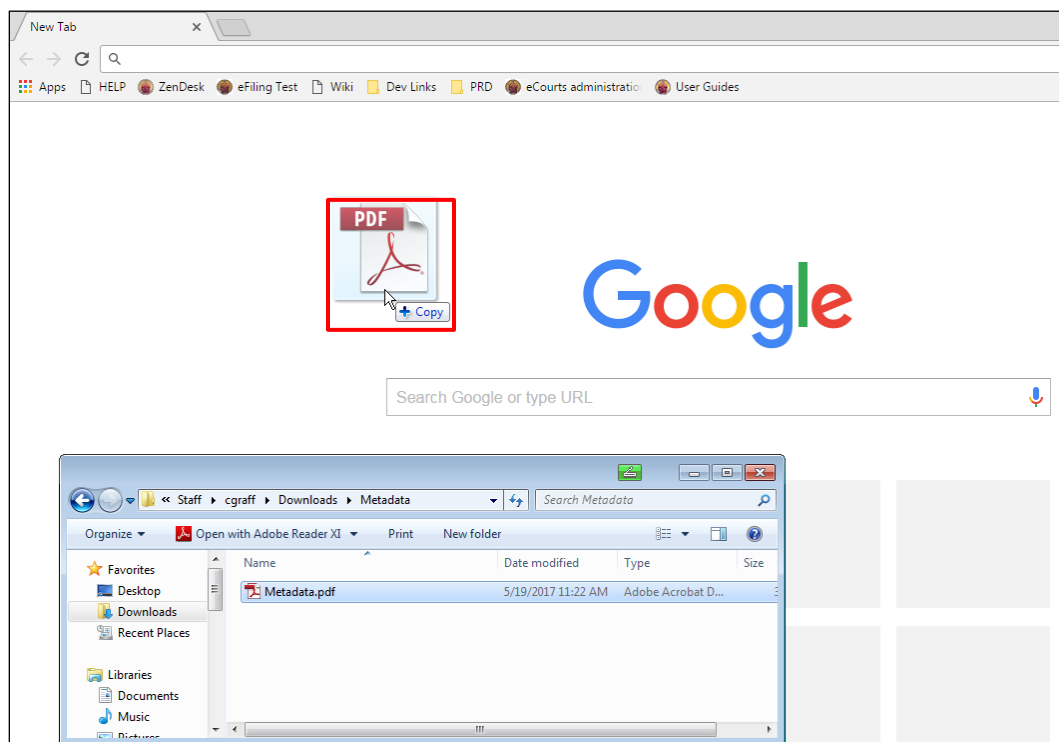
New Tab

Apps HELP ZenDesk eFiling Test Wiki Dev Links PRD eCourts administratio User Guides

PDF

+ Copy

Google

Search Google or type URL

« Staff ▸ cgraff ▸ Downloads ▸ Metadata

Search Metadata

Organize ▾ Open with Adobe Reader XI ▾ Print New folder

Favorites
Desktop
Downloads
Recent Places

Libraries
Documents
Music
Pictures

| Name | Date modified | Type | Size |
|---|---|---|---|
| Metadata.pdf | 5/19/2017 11:22 AM | Adobe Acrobat D... | |